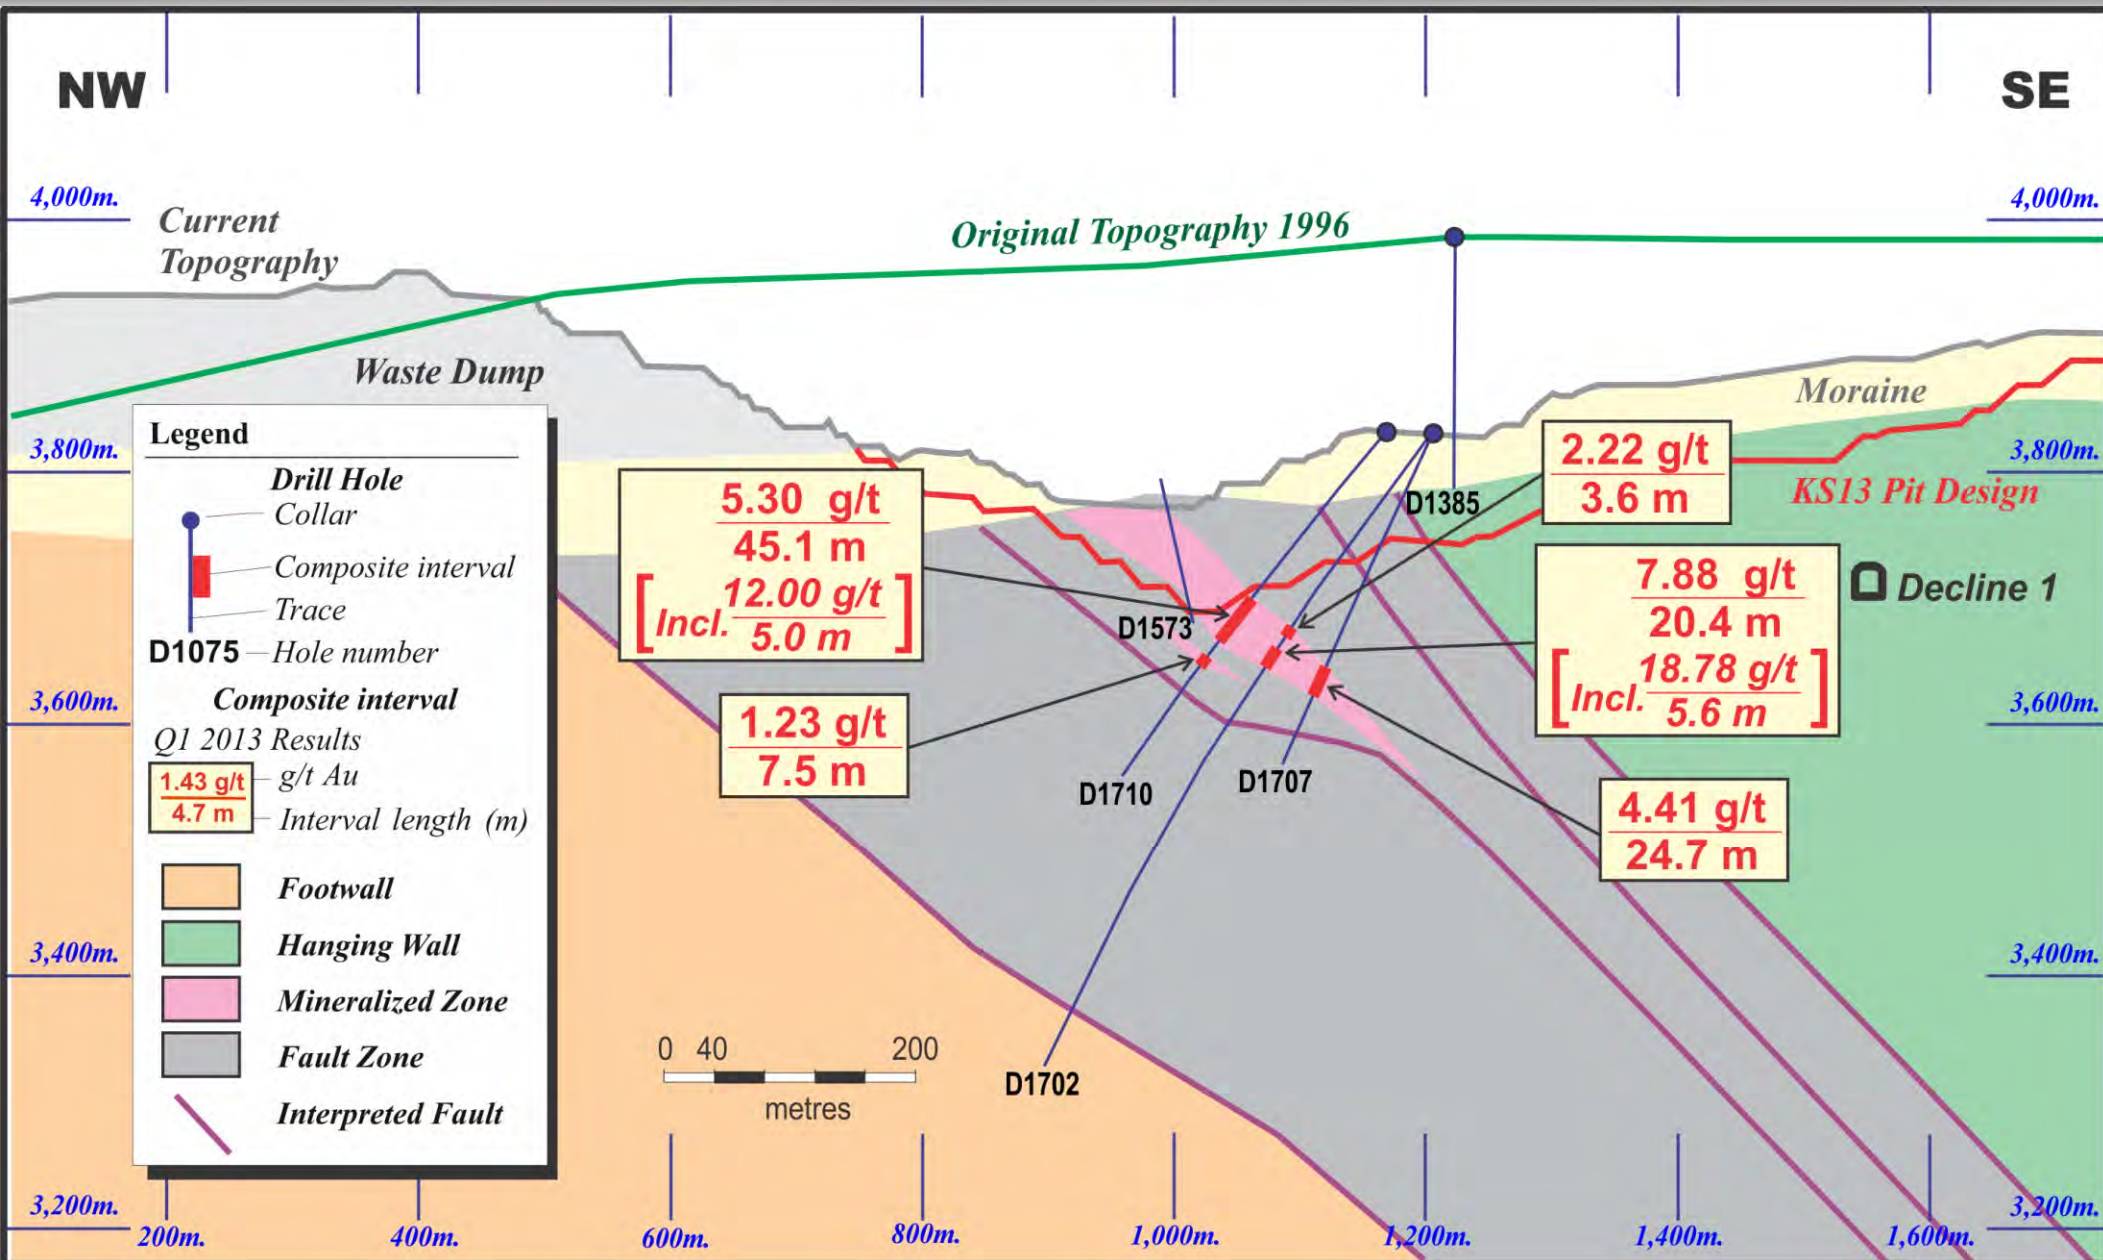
NW

SE

4,000m.

4,000m.

Current Topography

Original Topography 1996

Waste Dump

Moraine

3,800m.

3,800m.

Legend

Drill Hole

Collar

Composite interval

Trace

D1075 Hole number

Composite interval

Q1 2013 Results

1.43 g/t
4.7 m

g/t Au

Interval length (m)

Footwall

Hanging Wall

Mineralized Zone

Fault Zone

Interpreted Fault

5.30 g/t
45.1 m
[Incl. 12.00 g/t
5.0 m]

2.22 g/t
3.6 m

KS13 Pit Design

D1385

D1573

7.88 g/t
20.4 m
[Incl. 18.78 g/t
5.6 m]

Decline 1

3,600m.

3,600m.

1.23 g/t
7.5 m

D1710

D1707

4.41 g/t
24.7 m

3,400m.

3,400m.

0 40 200
metres

D1702

3,200m.

3,200m.

200m.

400m.

600m.

800m.

1,000m.

1,200m.

1,400m.

1,600m.